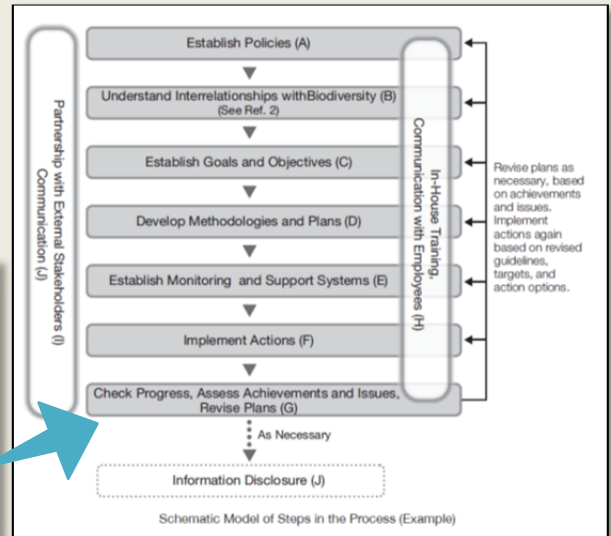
Partnership with External Stakeholders (I)
Communication (J)

Establish Policies (A)

Understand Interrelationships withBiodiversity (B)
(See Ref. 2)

Establish Goals and Objectives (C)

Develop Methodologies and Plans (D)

Establish Monitoring and Support Systems (E)

Implement Actions (F)

Check Progress, Assess Achievements and Issues, Revise Plans (G)

In-House Training,
Communication with Employees (H)

Revise plans as necessary, based on achievements and issues. Implement actions again based on revised guidelines, targets, and action options.

As Necessary

Information Disclosure (J)

Schematic Model of Steps in the Process (Example)